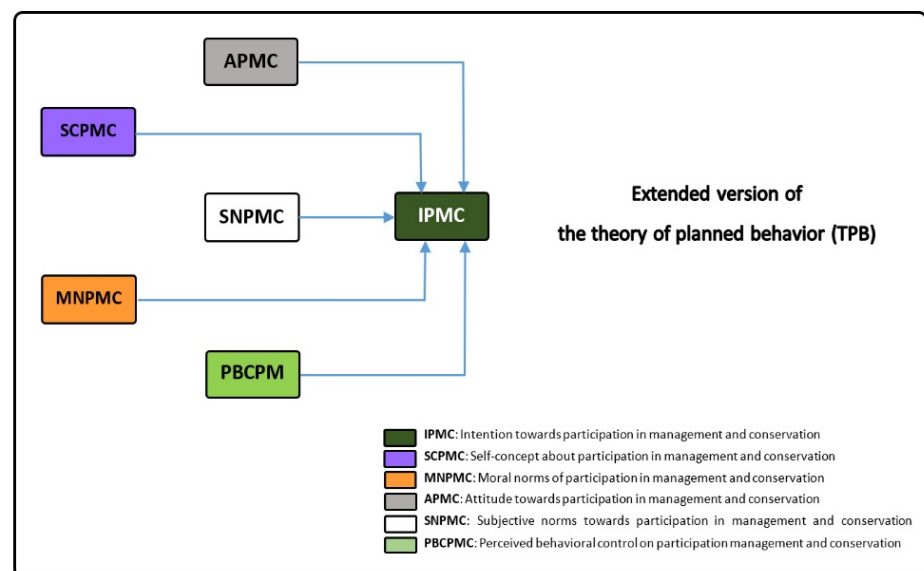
APMC

SCPMC

SNPMC

IPMC

MNPMC

PBCPM

Extended version of
the theory of planned behavior (TPB)

IPMC: Intention towards participation in management and conservation
SCPMC: Self-concept about participation in management and conservation
MNPMC: Moral norms of participation in management and conservation
APMC: Attitude towards participation in management and conservation
SNPMC: Subjective norms towards participation in management and conservation
PBCPMC: Perceived behavioral control on participation management and conservation